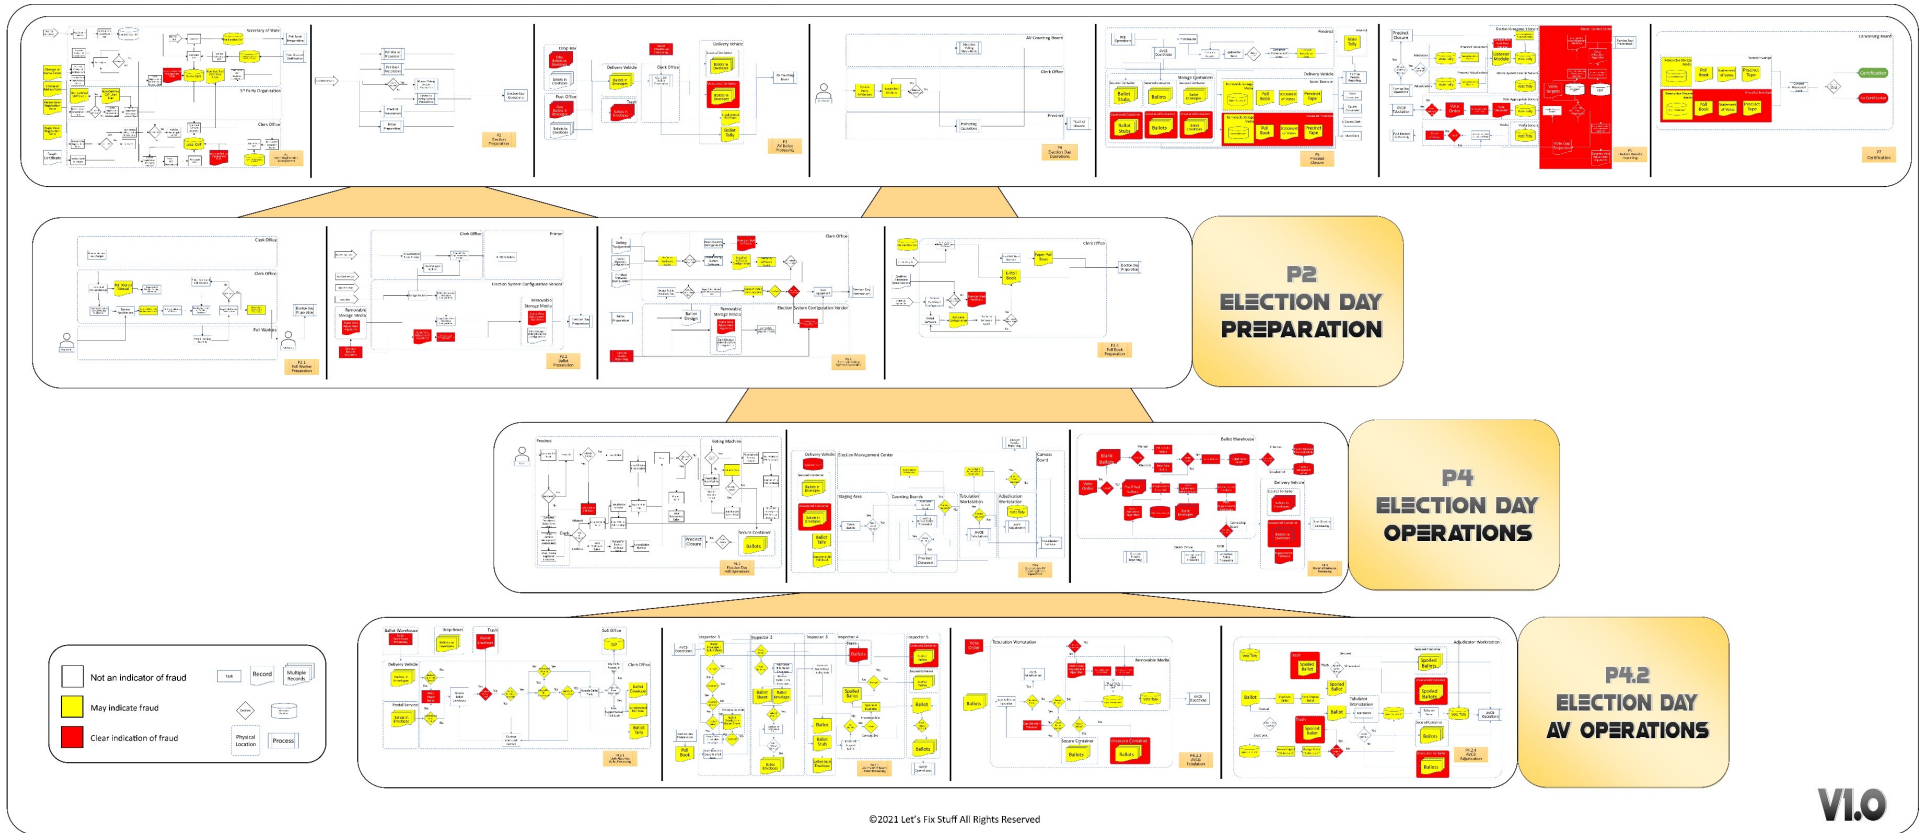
P2
ELECTION DAY
PREPARATION

P4
ELECTION DAY
OPERATIONS

P4.2
ELECTION DAY
AV OPERATIONS

Not an indicator of fraud
May indicate fraud
Clear indication of fraud

Task
Record
Multiple Records
Physical Location
Process

V1.0

©2021 Let's Fix Stuff All Rights Reserved